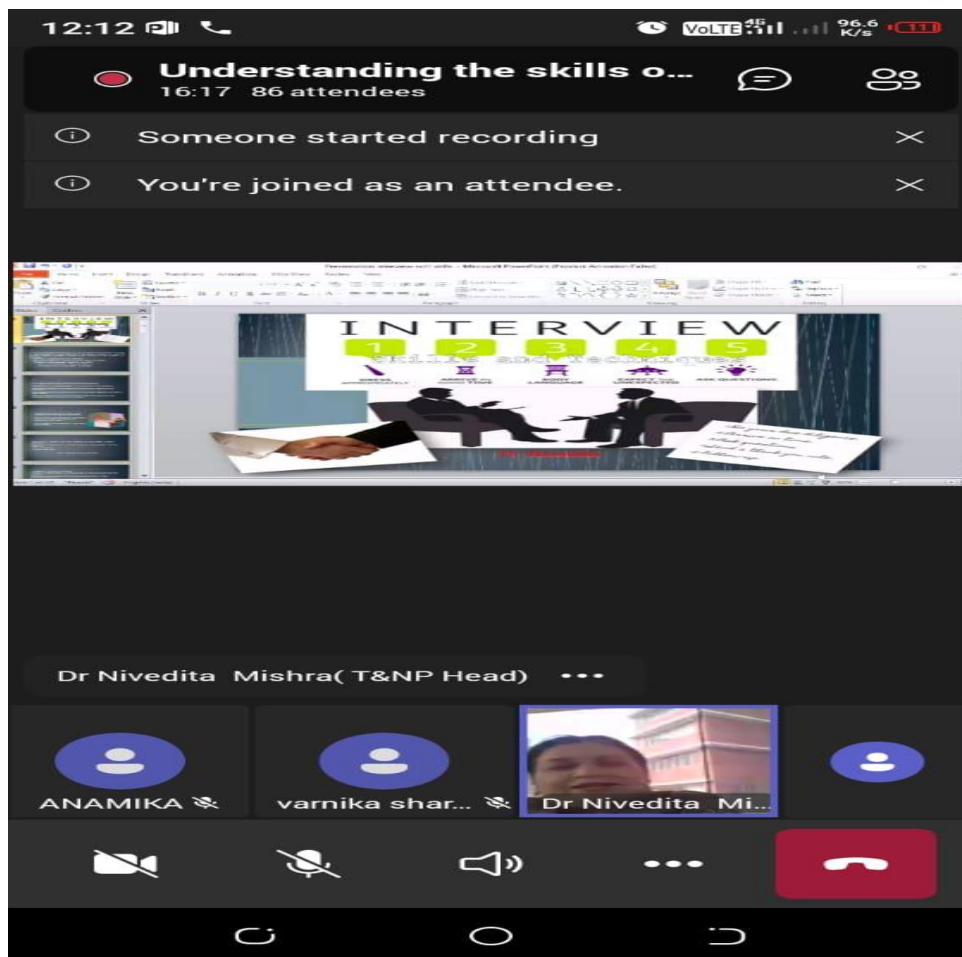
12:12

VoLTE 4G 96.6 K/s 11

Understanding the skills o...
16:17 86 attendees

Someone started recording

You're joined as an attendee.

INTERVIEW
1 2 3 4 5
Skills and Techniques
DRESS APPROPRIATELY
ARRIVE ON TIME
BODY LANGUAGE
EXPECT THE UNEXPECTED
ASK QUESTIONS

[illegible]

Dr Nivedita Mishra( T&NP Head) •••

ANAMIKA

varnika shar...

Dr Nivedita Mi...